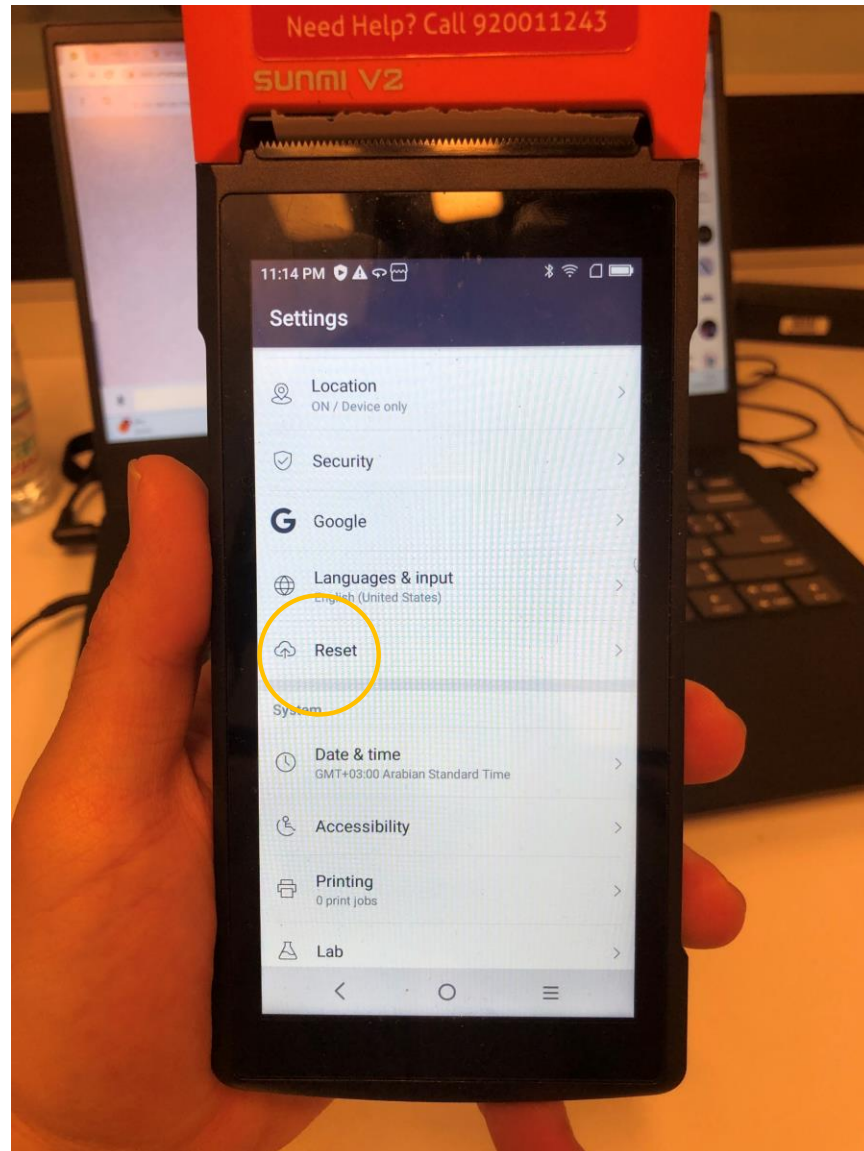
Need Help? Call 920011243
SUNMI V2

11:14 PM

Settings

Location
ON / Device only

Security

Google

Languages & input
English (United States)

Reset

System

Date & time
GMT+03:00 Arabian Standard Time

Accessibility

Printing
0 print jobs

Lab